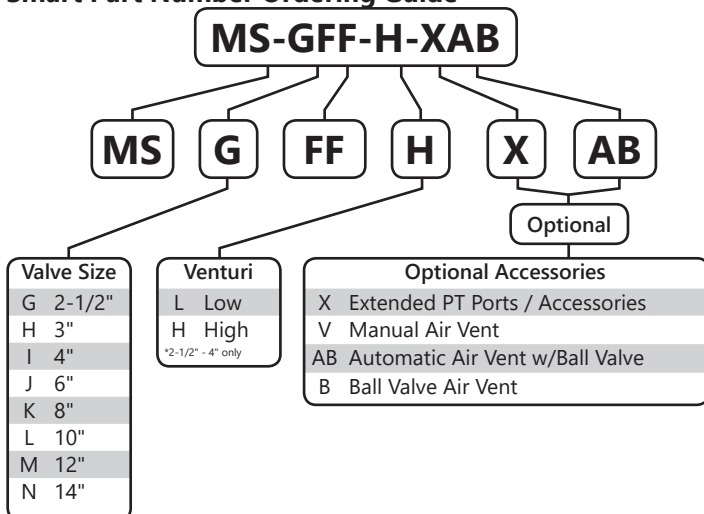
Smart Part Number Ordering Guide

MS-GFF-H-XAB

MS G FF H X AB

Optional

| Valve Size | |
|---|---|
| G | 2-1/2" |
| H | 3" |
| I | 4" |
| J | 6" |
| K | 8" |
| L | 10" |
| M | 12" |
| N | 14" |

| Venturi | |
|---|---|
| L | Low |
| H | High |

*2-1/2" - 4" only

| Optional Accessories | |
|---|---|
| X | Extended PT Ports / Accessories |
| V | Manual Air Vent |
| AB | Automatic Air Vent w/Ball Valve |
| B | Ball Valve Air Vent |